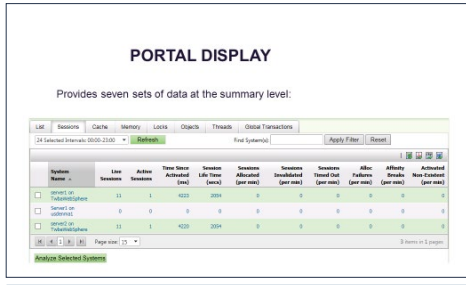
PORTAL DISPLAY

Provides seven sets of data at the summary level:

List | Sessions | Cache | Memory | Locks | Objects | Threads | Global Transactions

24 Selected Intervals 00:00-23:00 | Refresh | Find System(s): | Apply Filter | Reset

| | System Name | Live Sessions | Active Sessions | Time Since Activated (ms) | Session Life Time (secs) | Sessions Allocated (per min) | Sessions Invalidated (per min) | Sessions Timed Out (per min) | Alloc Failures (per min) | Affinity Breaks (per min) | Activated Non-Existent (per min) |
|---|---|---|---|---|---|---|---|---|---|---|---|
| ☐ | server1 on TWbeWebSphere | 11 | 1 | 4220 | 2004 | 0 | 0 | 0 | 0 | 0 | 0 |
| ☐ | Server1 on usdemm1 | 0 | 0 | 0 | 0 | 0 | 0 | 0 | 0 | 0 | 0 |
| ☐ | server2 on TWbeWebSphere | 11 | 1 | 4220 | 2004 | 0 | 0 | 0 | 0 | 0 | 0 |

1 | Page size: 25 | 3 items in 1 pages

Analyze Selected Systems